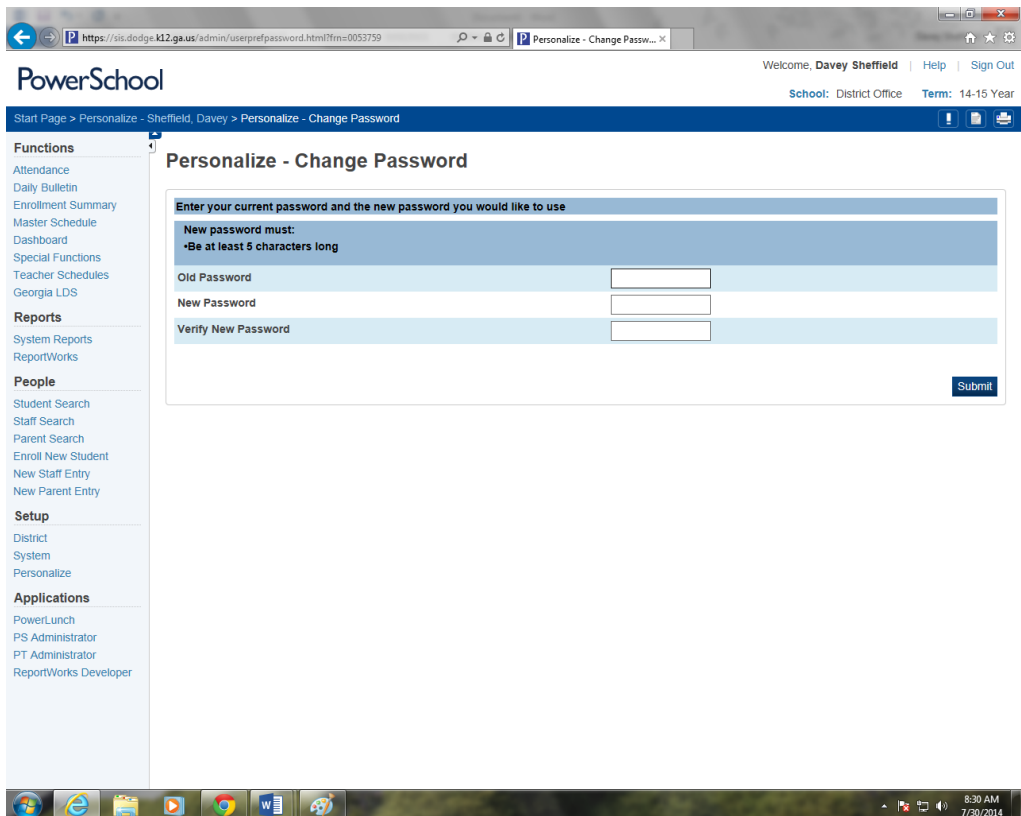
https://sis.dodge.k12.ga.us/admin/userprefpassword.html?frn=0053759

Personalize - Change Passw... ×

PowerSchool

Welcome, Davey Sheffield | Help | Sign Out

School: District Office Term: 14-15 Year

Start Page > Personalize - Sheffield, Davey > Personalize - Change Password

Functions
Attendance
Daily Bulletin
Enrollment Summary
Master Schedule
Dashboard
Special Functions
Teacher Schedules
Georgia LDS

Reports
System Reports
ReportWorks

People
Student Search
Staff Search
Parent Search
Enroll New Student
New Staff Entry
New Parent Entry

Setup
District
System
Personalize

Applications
PowerLunch
PS Administrator
PT Administrator
ReportWorks Developer

Personalize - Change Password

Enter your current password and the new password you would like to use

New password must:
•Be at least 5 characters long

Old Password

New Password

Verify New Password

Submit

8:30 AM
7/30/2014